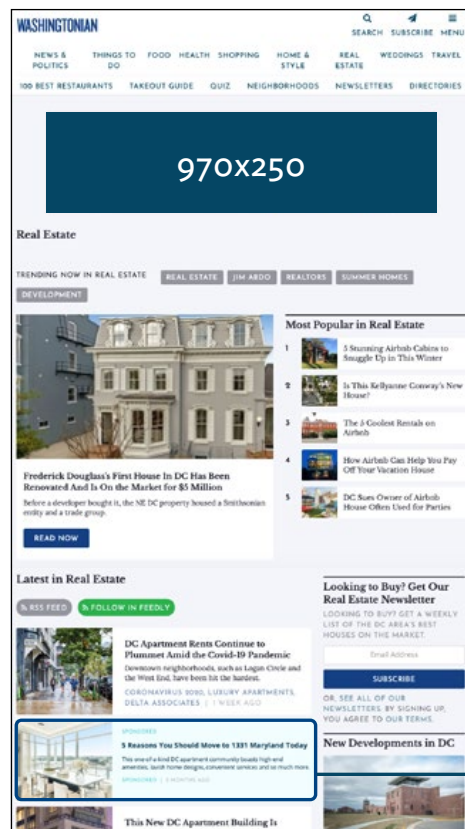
WASHINGTONIAN

SEARCH SUBSCRIBE MENU

NEWS & POLITICS THINGS TO DO FOOD HEALTH SHOPPING HOME & STYLE REAL ESTATE WEDDINGS TRAVEL

100 BEST RESTAURANTS TAKEOUT GUIDE QUIZ NEIGHBORHOODS NEWSLETTERS DIRECTORIES

970x250

Real Estate

TRENDING NOW IN REAL ESTATE REAL ESTATE JIM ABDO REALTORS SUMMER HOMES DEVELOPMENT

Frederick Douglass's First House In DC Has Been Renovated And Is On the Market for $5 Million

Before a developer bought it, the NE DC property housed a Smithsonian entity and a trade group.

READ NOW

Most Popular in Real Estate

1 5 Stunning Airbnb Cabins to Snuggle Up in This Winter

2 Is This Kellyanne Conway's New House?

3 The 5 Coolest Rentals on Airbnb

4 How Airbnb Can Help You Pay Off Your Vacation House

5 DC Sues Owner of Airbnb House Often Used for Parties

Latest in Real Estate

RSS FEED FOLLOW IN FEEDLY

DC Apartment Rents Continue to Plummet Amid the Covid-19 Pandemic

Downtown neighborhoods, such as Logan Circle and the West End, have been hit the hardest.

CORONAVIRUS 2020, LUXURY APARTMENTS, DELTA ASSOCIATES | 1 WEEK AGO

SPONSORED

5 Reasons You Should Move to 1331 Maryland Today

This one-of-a-kind DC apartment community boasts high-end amenities, quick home designs, convenient services and so much more.

SPONSORED | 2 MONTHS AGO

This New DC Apartment Building Is

Looking to Buy? Get Our Real Estate Newsletter

LOOKING TO BUY? GET A WEEKLY LIST OF THE DC AREA'S BEST HOUSES ON THE MARKET.

Email Address

SUBSCRIBE

OR, SEE ALL OF OUR NEWSLETTERS. BY SIGNING UP, YOU AGREE TO OUR TERMS.

New Developments in DC